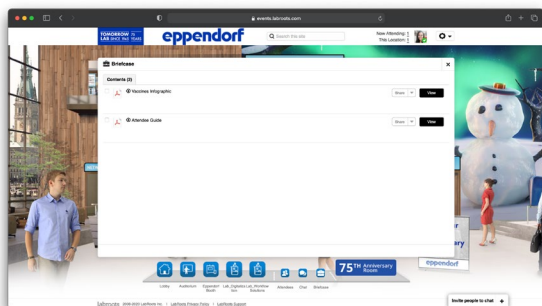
events.labroots.com

TOMORROW IN LAB SINCE 1945 YEARS

eppendorf

Search this site

Now Attending: 1
This Location: 1

Briefcase

Contents (2)

Vaccines Infographic

Share

View

Attendee Guide

Share

View

ary

eppendorf

Lobby

Auditorium

Eppendorf Booth

Lab_Digitalization

Lab_Workflow Solutions

Attendees

Chat

Briefcase

75TH Anniversary Room

LabRoots 2006-2020 LabRoots Inc. | LabRoots Privacy Policy | LabRoots Support

Invite people to chat